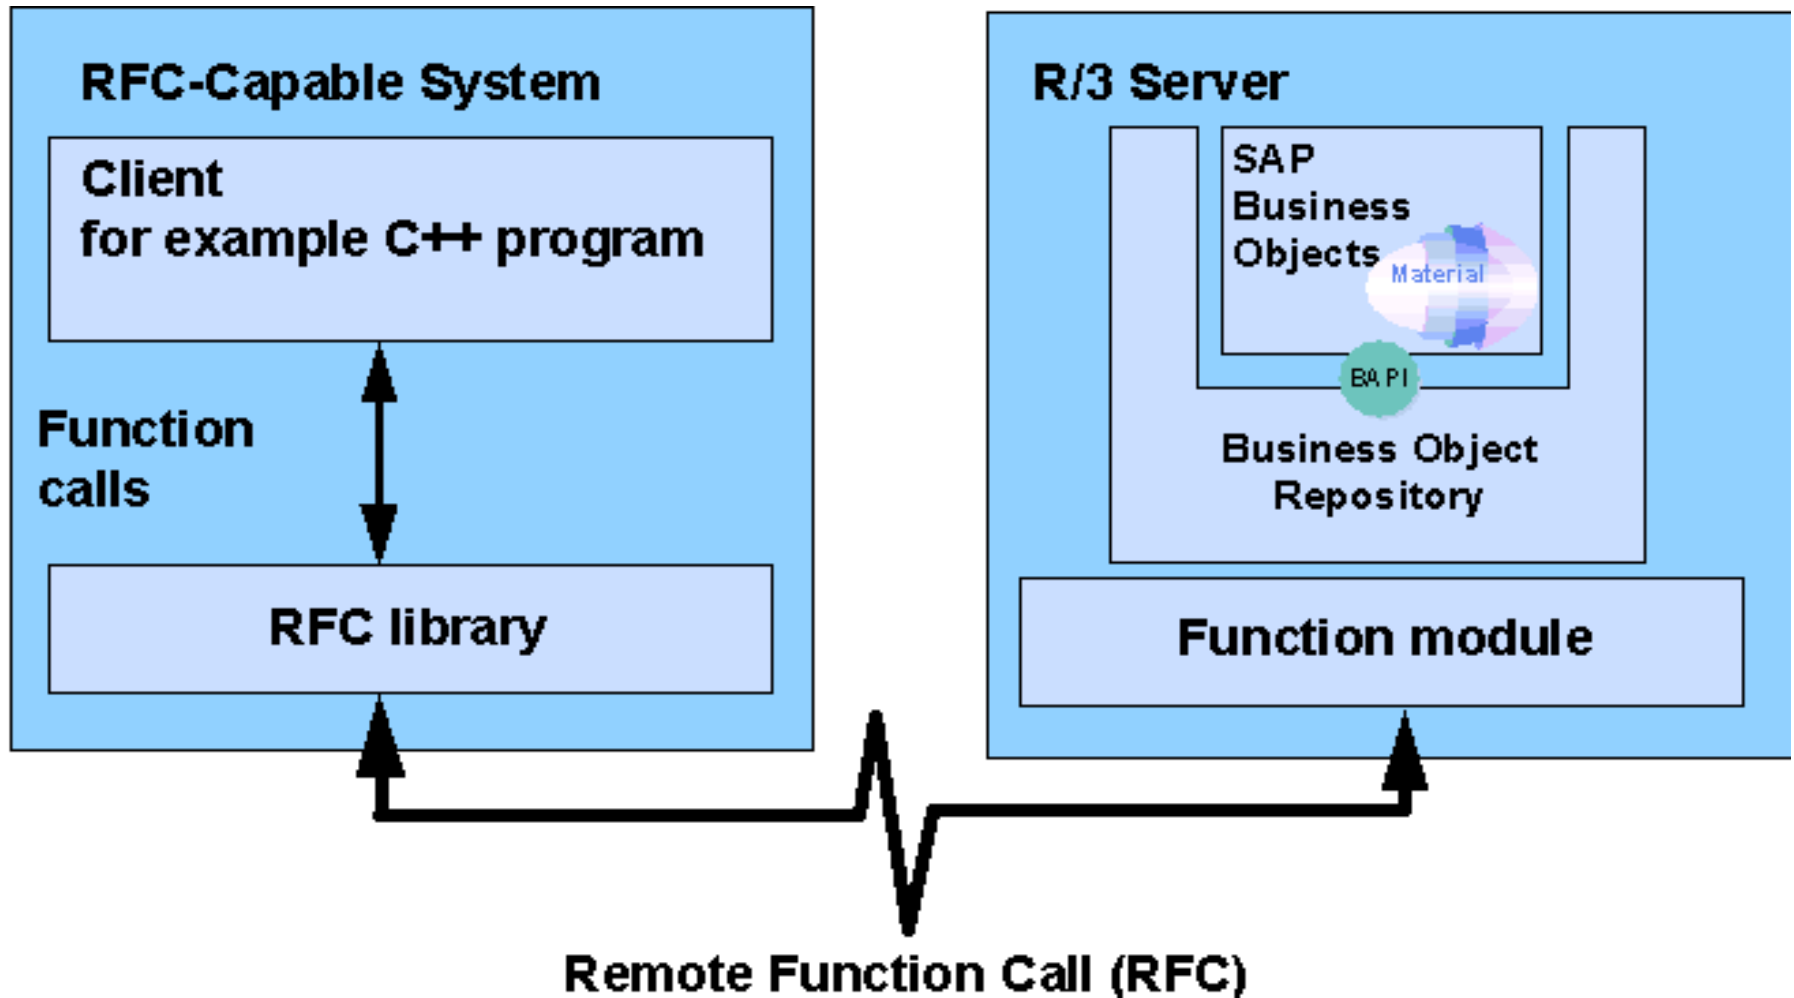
RFC-Capable System

Client
for example C++ program

Function calls

RFC library

R/3 Server

SAP Business Objects

Material

BAPI

Business Object Repository

Function module

Remote Function Call (RFC)